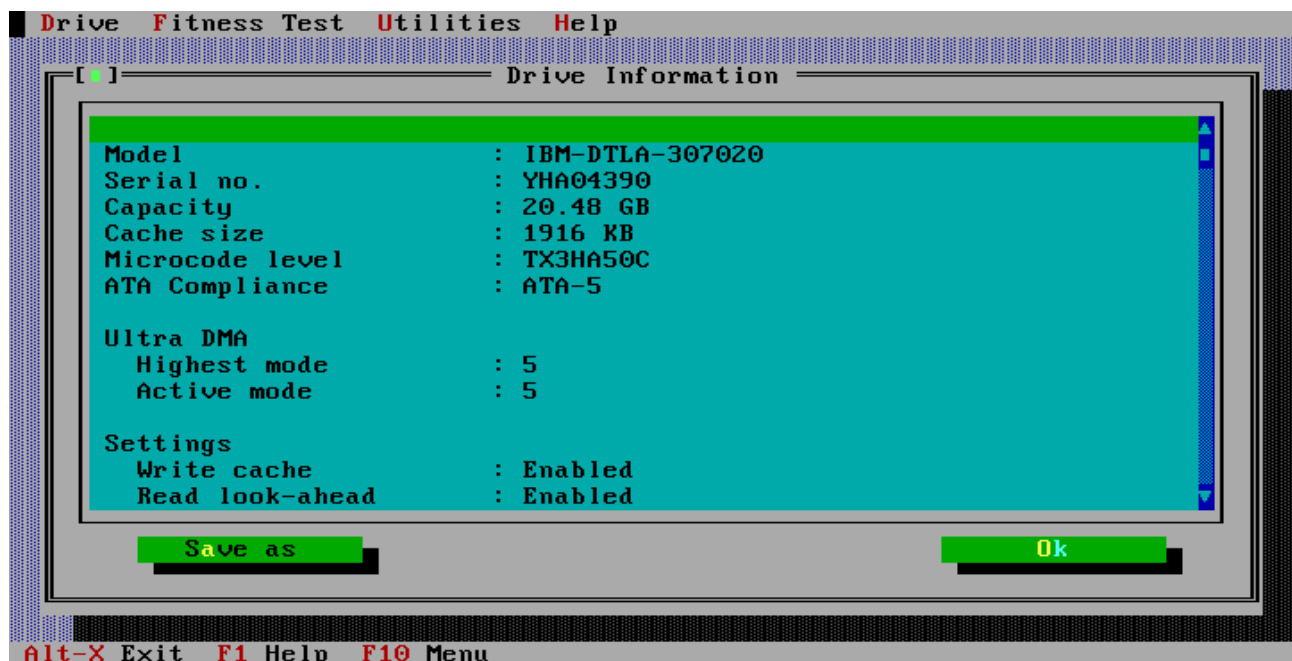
Drive Fitness Test Utilities Help

[■] Drive Information

Model : IBM-DTLA-307020
Serial no. : YHA04390
Capacity : 20.48 GB
Cache size : 1916 KB
Microcode level : TX3HA50C
ATA Compliance : ATA-5

Ultra DMA
Highest mode : 5
Active mode : 5

Settings
Write cache : Enabled
Read look-ahead : Enabled

Save as

Ok

Alt-X Exit F1 Help F10 Menu